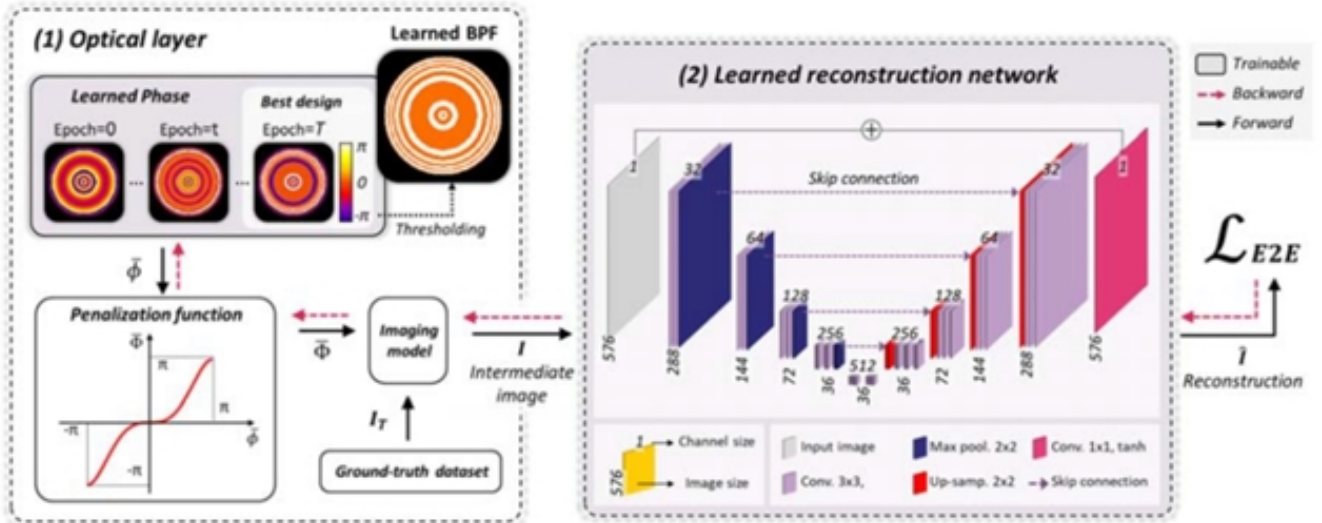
(1) Optical layer

Learned BPF

Learned Phase

Best design

Epoch=0

Epoch=t

Epoch=$T$

$\pi$

$0$

$-\pi$

Thresholding

$\bar{\phi}$

Penalization function

$\bar{\Phi}$

$\pi$

$\pi$

$-\pi$

$-\pi$

$\bar{\phi}$

$\bar{\Phi}$

Imaging model

$I$

Intermediate image

$I_T$

Ground-truth dataset

(2) Learned reconstruction network

Trainable

Backward

Forward

1

32

Skip connection

32

1

576

288

64

144

128

72

256

36

512

36

256

36

128

72

64

144

288

576

$\mathcal{L}_{E2E}$

$\hat{I}$

Reconstruction

1

Channel size

576

Image size

Input image

Conv. 3x3,

Max pool. 2x2

Up-samp. 2x2

Conv. 1x1, tanh

Skip connection